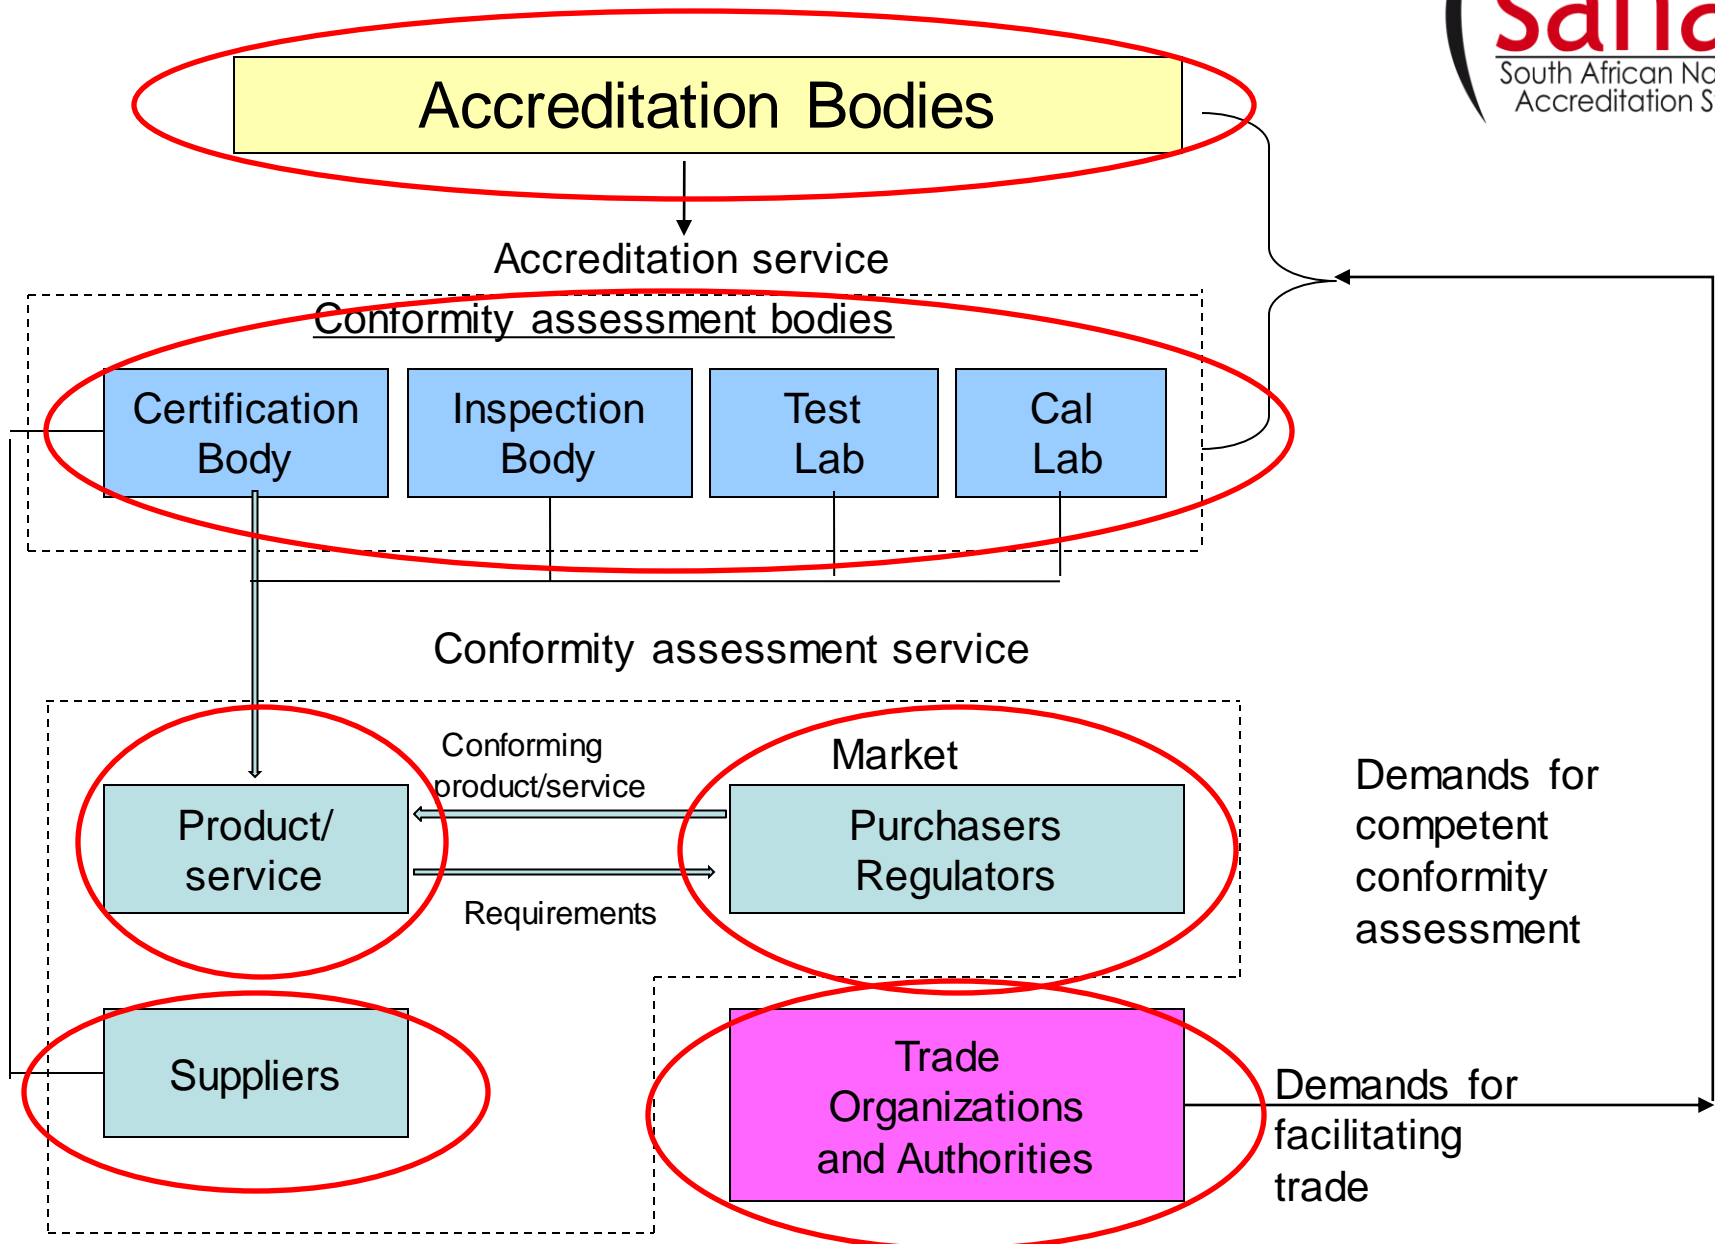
sana
South African No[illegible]
Accreditation S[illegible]

Accreditation Bodies

Accreditation service

Conformity assessment bodies

Certification Body

Inspection Body

Test Lab

Cal Lab

Conformity assessment service

Conforming product/service

Market

Product/ service

Purchasers Regulators

Requirements

Demands for competent conformity assessment

Suppliers

Trade Organizations and Authorities

Demands for facilitating trade